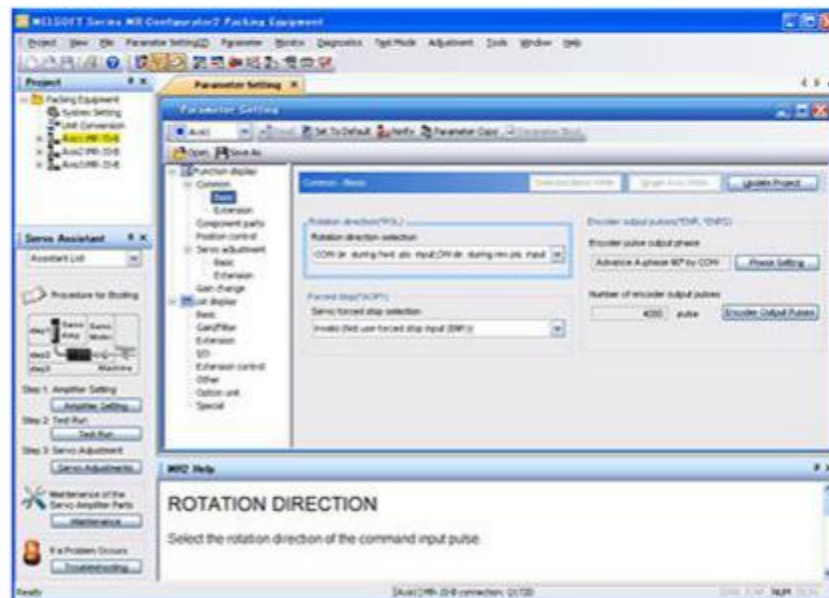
MELSOFT Series MR Configurator2 Packing Equipment

Project View File Parameter Setting(D) Parameter Monitor Diagnostics Test Mode Adjustment Tools Window Help

Project

Packing Equipment
System Setting
Unit Connection
Axis1:MR-J3-B
Axis2:MR-J3-B
Axis3:MR-J3-B

Parameter Setting

Parameter Setting

Axis1 Read Set To Default Verify Parameter Copy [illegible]

Open Save As

Function display
Common
Basic
Extension
Component parts
Position control
Servo adjustment
Basic
Extension
Gain change
List display
Basic
Gain/Filter
Extension
I/O
Extension control
Other
Option unit
Special

Common - Basic

Selected Items Write Single Axis Write Update Project

Rotation direction(*POL)
Rotation direction selection
CCW dir. during fwd. pls. input,CW dir. during rev.pls. input

Forced stop(*AOP1)
Servo forced stop selection
Invalid (Not use forced stop input (EM1))

Encoder output pulses(*ENR, *ENR2)
Encoder pulse output phase
Advance A-phase 90° by CCW Phase Setting

Number of encoder output pulses
4000 pulse Encoder Output Pulses

Servo Assistant

Assistant List

Procedure for Booting

step1 Servo Amp Servo Motor
step2
step3 Machine

Step 1: Amplifier Setting
Amplifier Setting
Step 2: Test Run
Test Run
Step 3: Servo Adjustment
Servo Adjustments

Maintenance of the Servo Amplifier Parts
Maintenance

If a Problem Occurs
Troubleshooting

MR2 Help

ROTATION DIRECTION

Select the rotation direction of the command input pulse.

Ready

[Axis1]MR-J3-B connection: Q172D

NUM